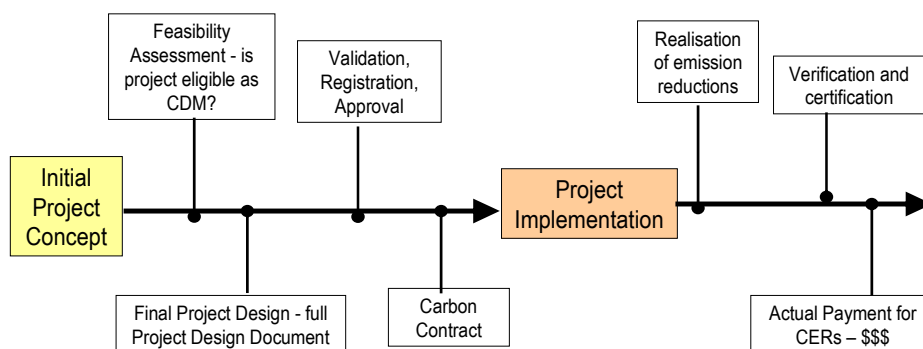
Initial Project Concept

Feasibility Assessment - is project eligible as CDM?

Final Project Design - full Project Design Document

Validation, Registration, Approval

Carbon Contract

Project Implementation

Realisation of emission reductions

Verification and certification

Actual Payment for CERs – \$\$\$